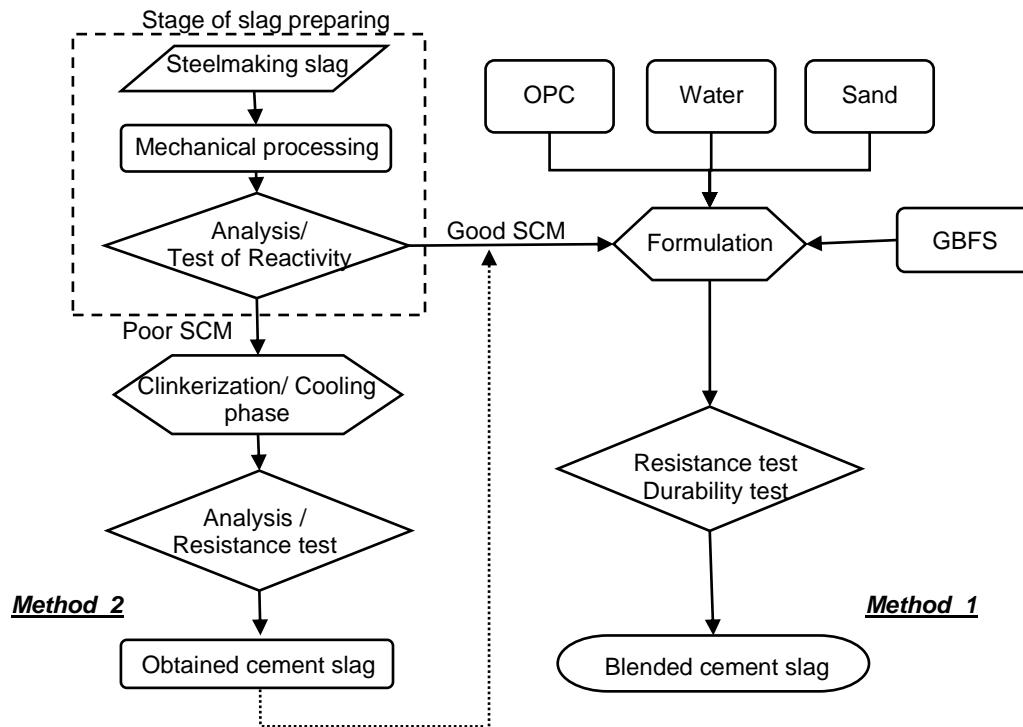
Stage of slag preparing

Steelmaking slag

Mechanical processing

Analysis/ Test of Reactivity

Good SCM

Poor SCM

Clinkerization/ Cooling phase

Analysis / Resistance test

Method 2

Obtained cement slag

OPC

Water

Sand

Formulation

GBFS

Resistance test Durability test

Method 1

Blended cement slag